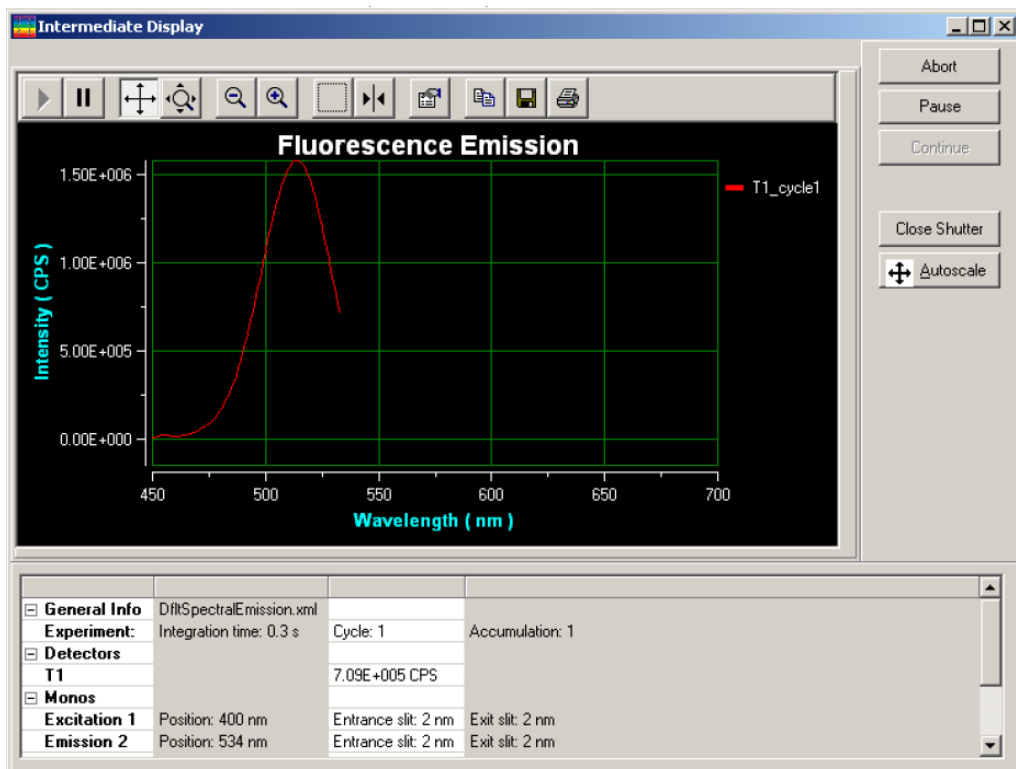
Intermediate Display

Abort
Pause
Continue
Close Shutter
Autoscale

Fluorescence Emission

T1_cycle1

1.50E+006
1.00E+006
5.00E+005
0.00E+000

Intensity ( CPS )

450 500 550 600 650 700

Wavelength ( nm )

| | | | |
|---|---|---|---|
| ⊟ General Info | DfltSpectralEmission.xml | | |
| Experiment: | Integration time: 0.3 s | Cycle: 1 | Accumulation: 1 |
| ⊟ Detectors | | | |
| T1 | | 7.09E+005 CPS | |
| ⊟ Monos | | | |
| Excitation 1 | Position: 400 nm | Entrance slit: 2 nm | Exit slit: 2 nm |
| Emission 2 | Position: 534 nm | Entrance slit: 2 nm | Exit slit: 2 nm |